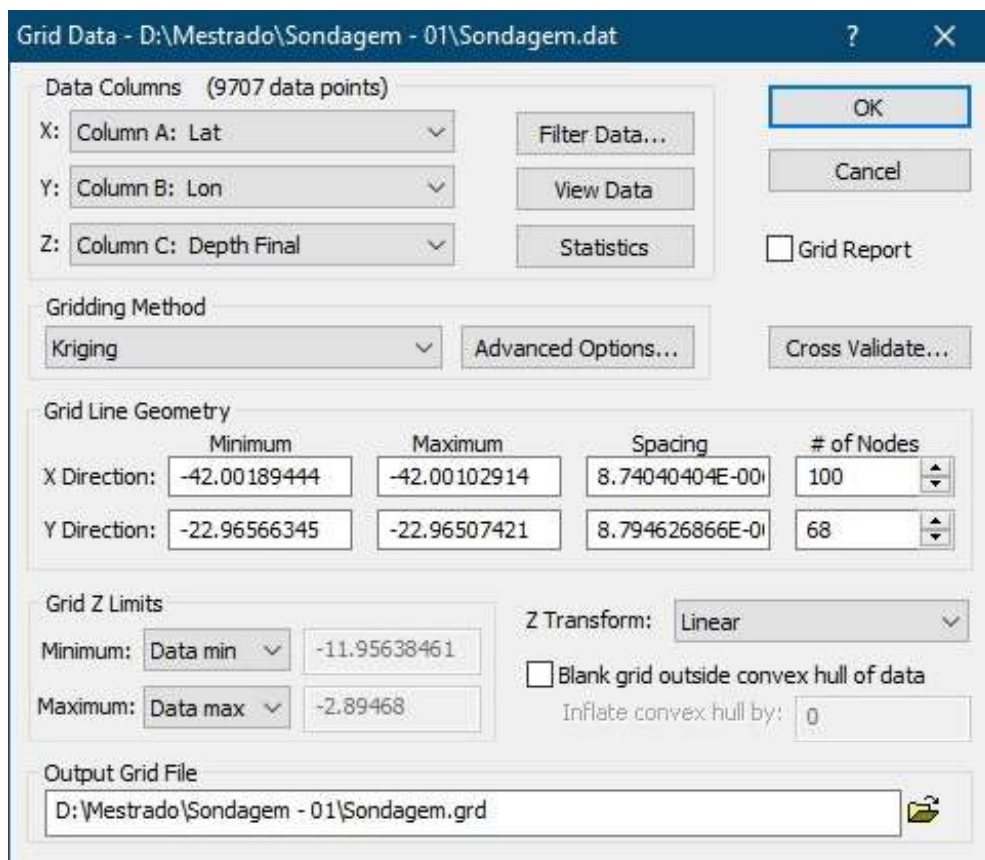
Grid Data - D:\Mestrado\Sondagem - 01\Sondagem.dat ? ✕

Data Columns (9707 data points)
X: Column A: Lat
Y: Column B: Lon
Z: Column C: Depth Final

Filter Data...
View Data
Statistics

OK
Cancel
Grid Report

Gridding Method
Kriging
Advanced Options...
Cross Validate...

Grid Line Geometry

| | Minimum | Maximum | Spacing | # of Nodes |
|---|---|---|---|---|
| X Direction: | -42.00189444 | -42.00102914 | 8.74040404E-00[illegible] | 100 |
| Y Direction: | -22.96566345 | -22.96507421 | 8.794626866E-0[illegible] | 68 |

Grid Z Limits
Minimum: Data min -11.95638461
Maximum: Data max -2.89468

Z Transform: Linear
Blank grid outside convex hull of data
Inflate convex hull by: 0

Output Grid File
D:\Mestrado\Sondagem - 01\Sondagem.grd